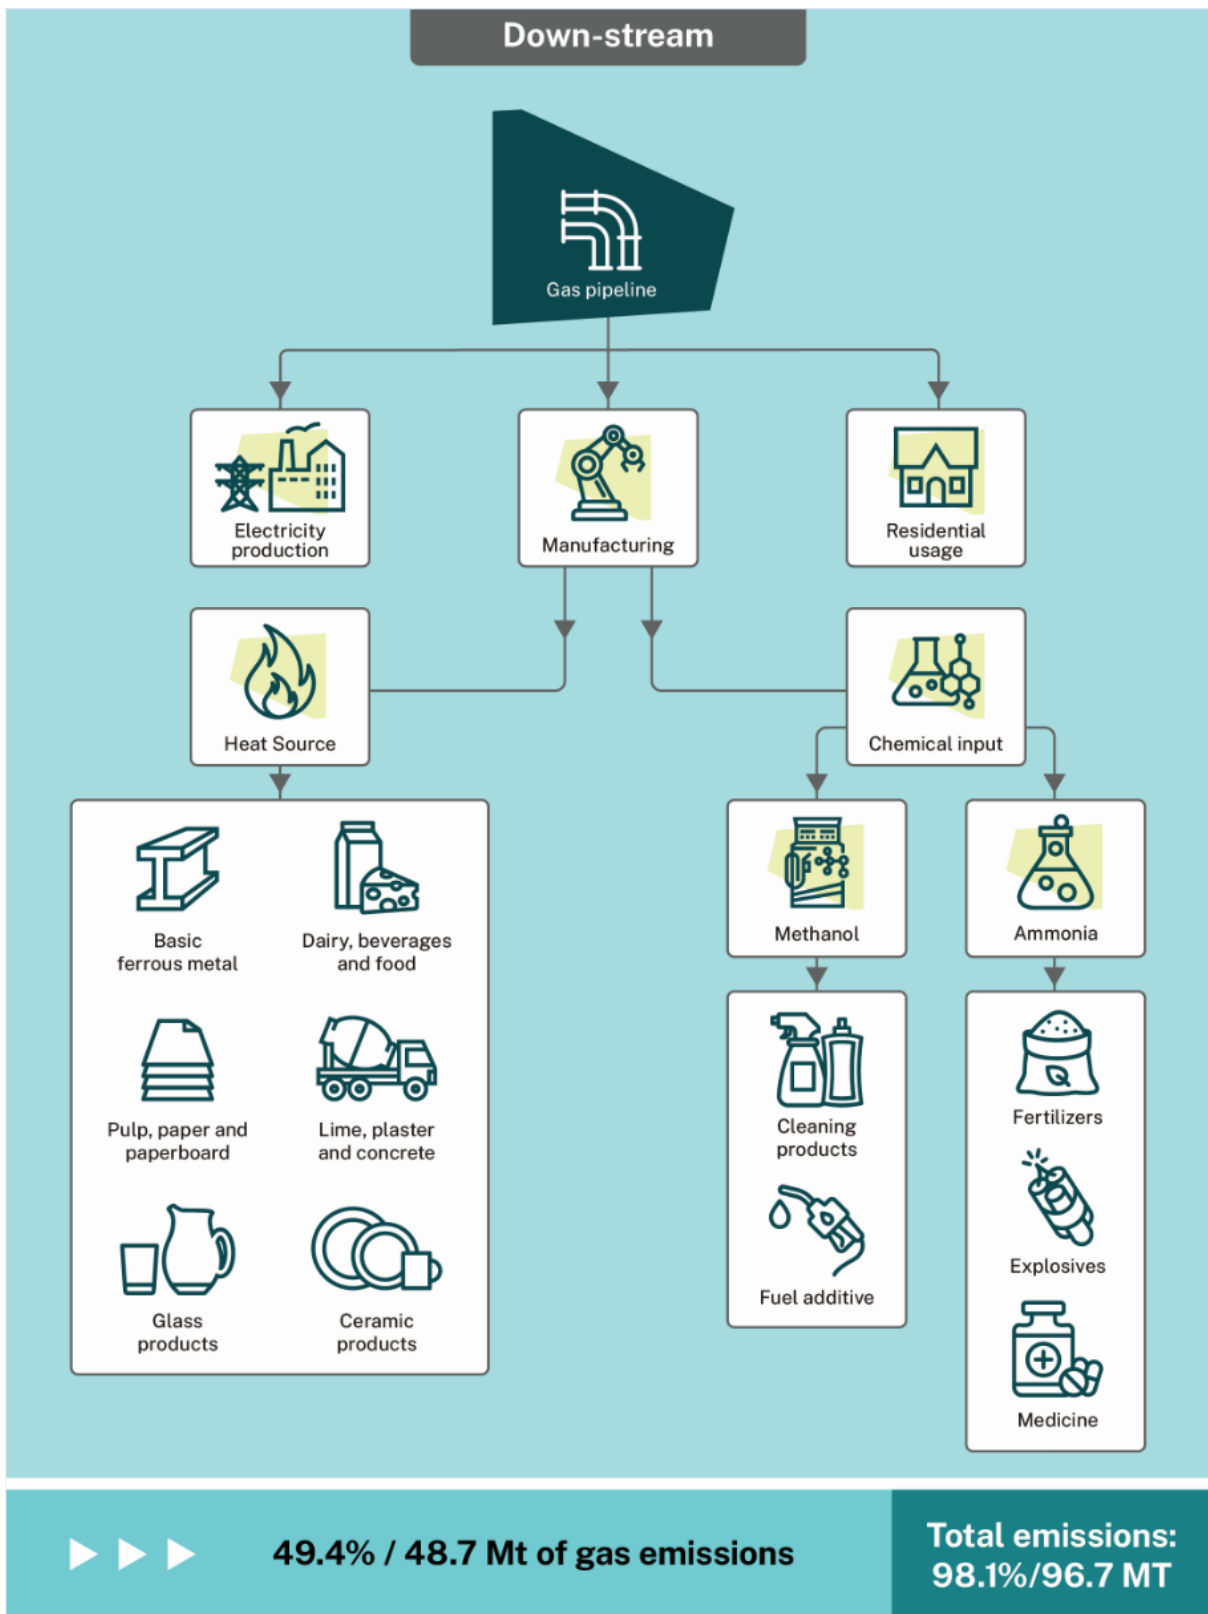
Down-stream

Gas pipeline

Electricity production

Manufacturing

Residential usage

Heat Source

Chemical input

Basic ferrous metal

Dairy, beverages and food

Pulp, paper and paperboard

Lime, plaster and concrete

Glass products

Ceramic products

Methanol

Ammonia

Cleaning products

Fuel additive

Fertilizers

Explosives

Medicine

49.4% / 48.7 Mt of gas emissions

Total emissions: 98.1%/96.7 MT